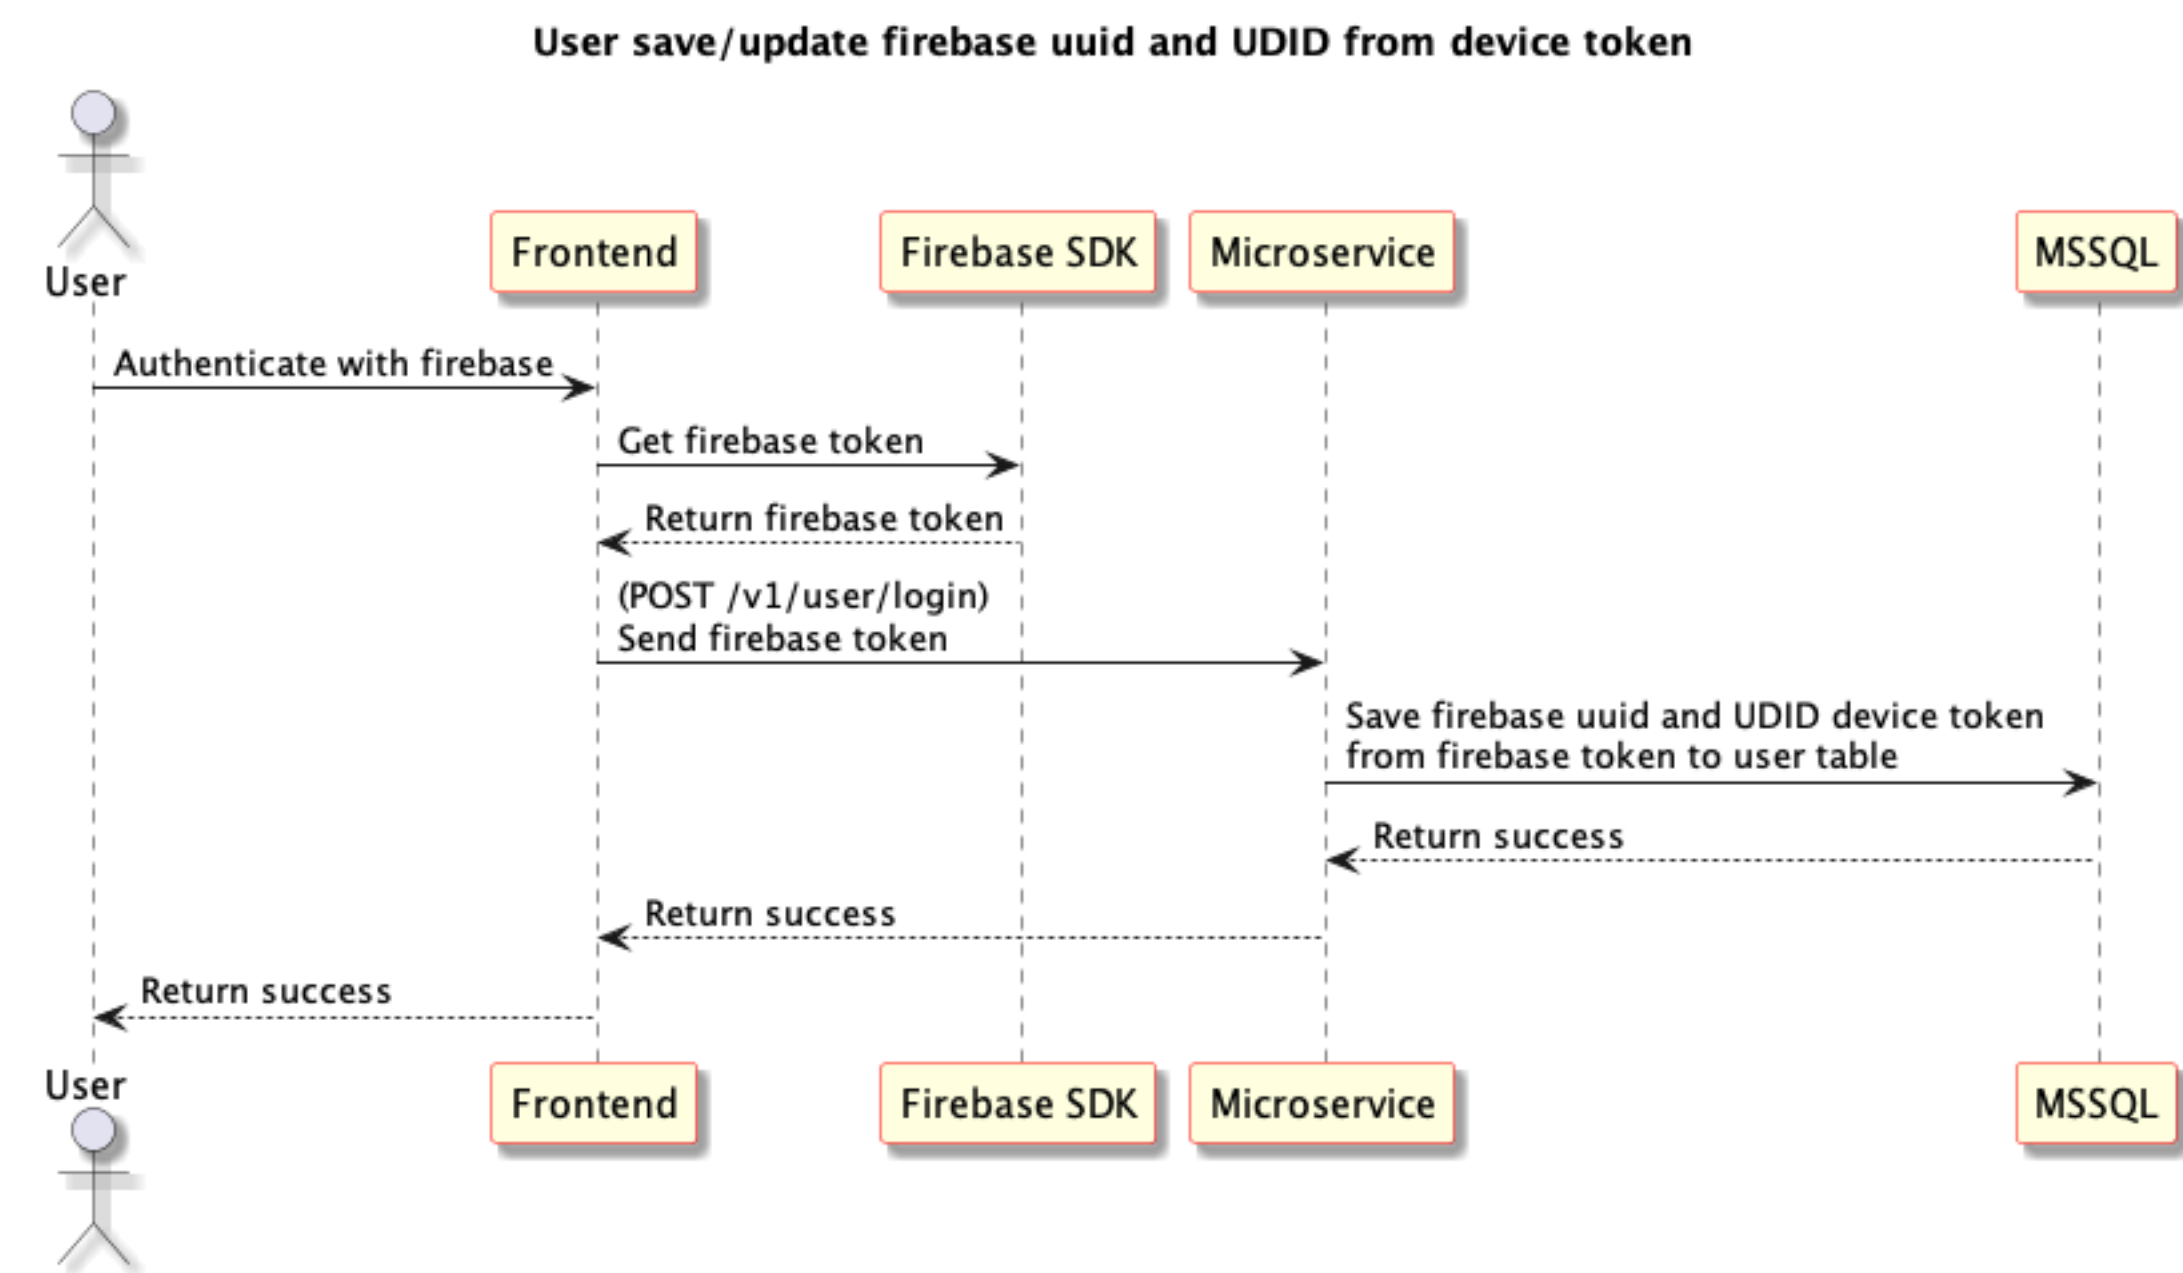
User save/update firebase uuid and UDID from device token

User

Frontend

Firebase SDK

Microservice

MSSQL

Authenticate with firebase

Get firebase token

Return firebase token

(POST /v1/user/login)
Send firebase token

Save firebase uuid and UDID device token
from firebase token to user table

Return success

Return success

Return success

User

Frontend

Firebase SDK

Microservice

MSSQL